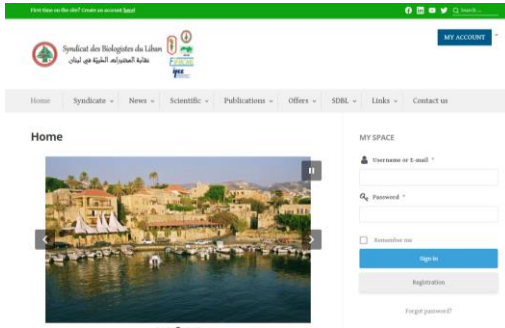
First time on the site? Create an account here!

Search...

Syndicat des Biologistes du Liban
نقابة المختبرات الطبية في لبنان

MY ACCOUNT

Home
Syndicate
News
Scientific
Publications
Offers
SDBL
Links
Contact us

Home

MY SPACE

Username or E-mail *

Password *

Remember me

Sign in

Registration

Forgot password?